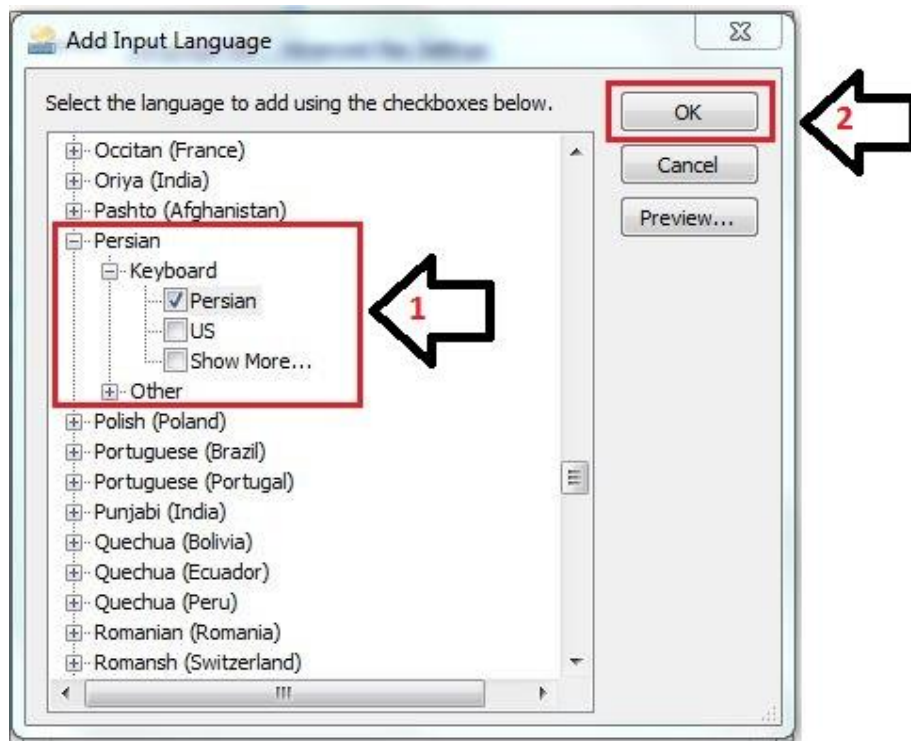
Add Input Language

Select the language to add using the checkboxes below.

OK

Cancel

Preview...

Occitan (France)
Oriya (India)
Pashto (Afghanistan)
Persian
Keyboard
Persian
US
Show More...
Other
Polish (Poland)
Portuguese (Brazil)
Portuguese (Portugal)
Punjabi (India)
Quechua (Bolivia)
Quechua (Ecuador)
Quechua (Peru)
Romanian (Romania)
Romansh (Switzerland)

1

2